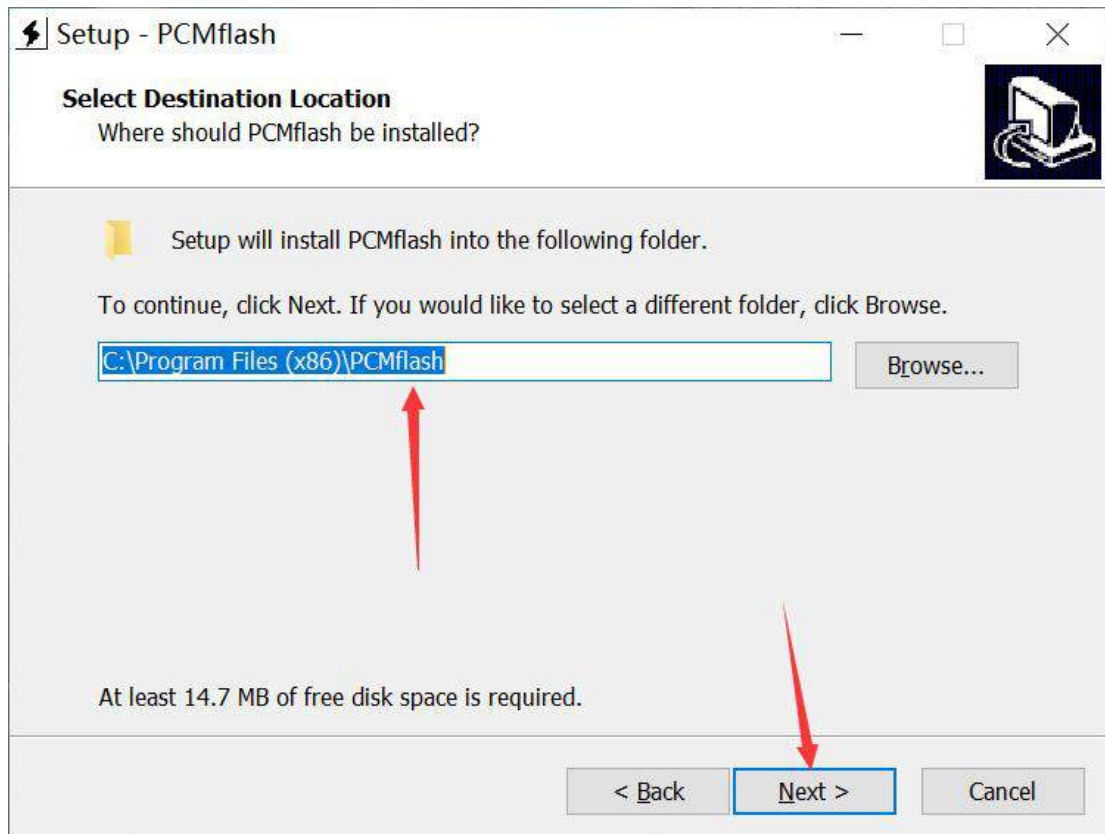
Setup - PCMflash

Select Destination Location
Where should PCMflash be installed?

Setup will install PCMflash into the following folder.

To continue, click Next. If you would like to select a different folder, click Browse.

C:\Program Files (x86)\PCMflash

Browse...

At least 14.7 MB of free disk space is required.

< Back

Next >

Cancel